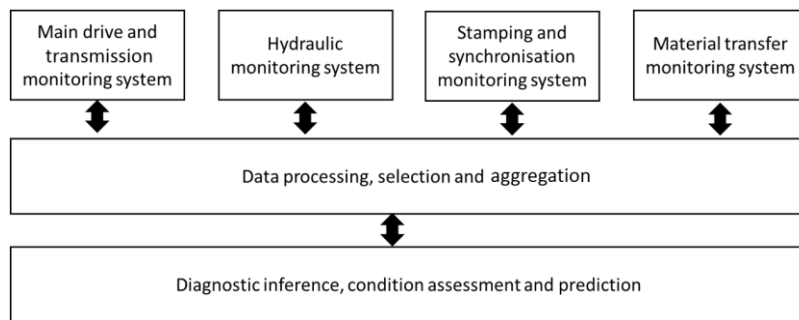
Main drive and transmission monitoring system

Hydraulic monitoring system

Stamping and synchronisation monitoring system

Material transfer monitoring system

Data processing, selection and aggregation

Diagnostic inference, condition assessment and prediction